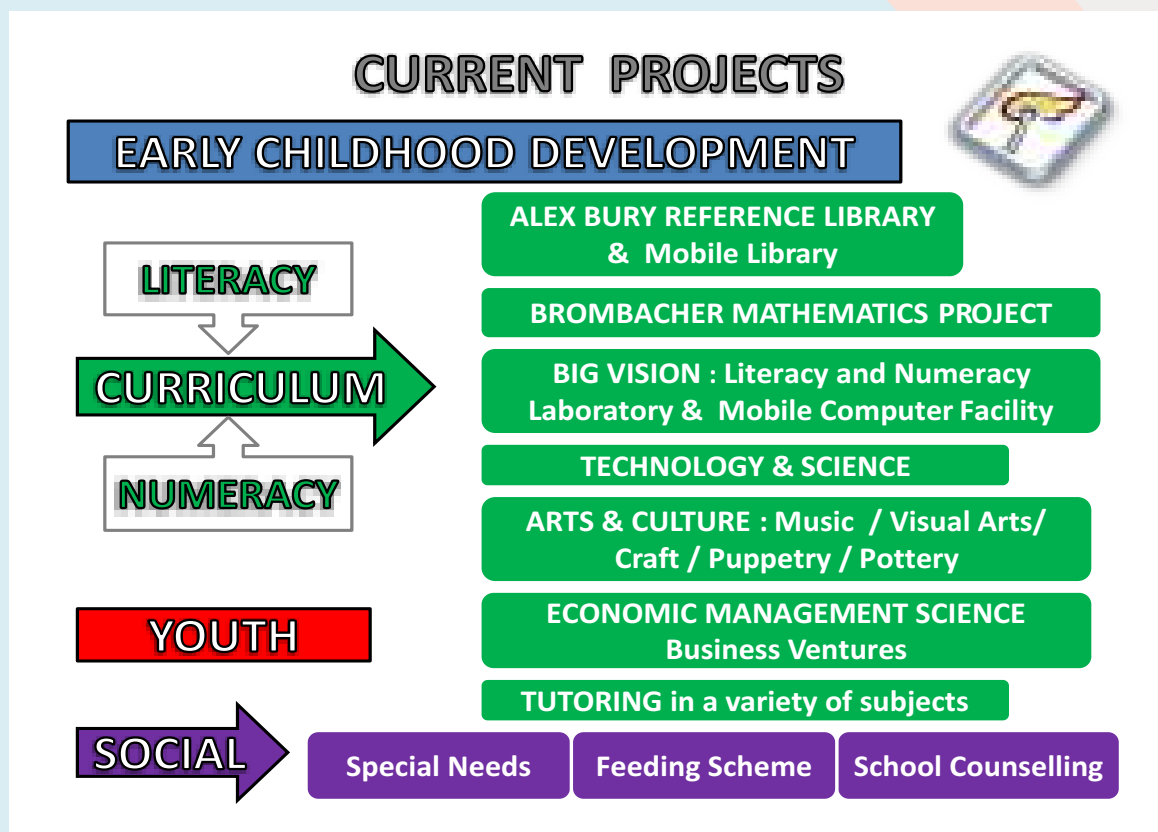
CURRENT PROJECTS

EARLY CHILDHOOD DEVELOPMENT

LITERACY

CURRICULUM

NUMERACY

ALEX BURY REFERENCE LIBRARY & Mobile Library

BROMBACHER MATHEMATICS PROJECT

BIG VISION : Literacy and Numeracy Laboratory & Mobile Computer Facility

TECHNOLOGY & SCIENCE

ARTS & CULTURE : Music / Visual Arts/ Craft / Puppetry / Pottery

YOUTH

ECONOMIC MANAGEMENT SCIENCE Business Ventures

TUTORING in a variety of subjects

SOCIAL

Special Needs

Feeding Scheme

School Counselling